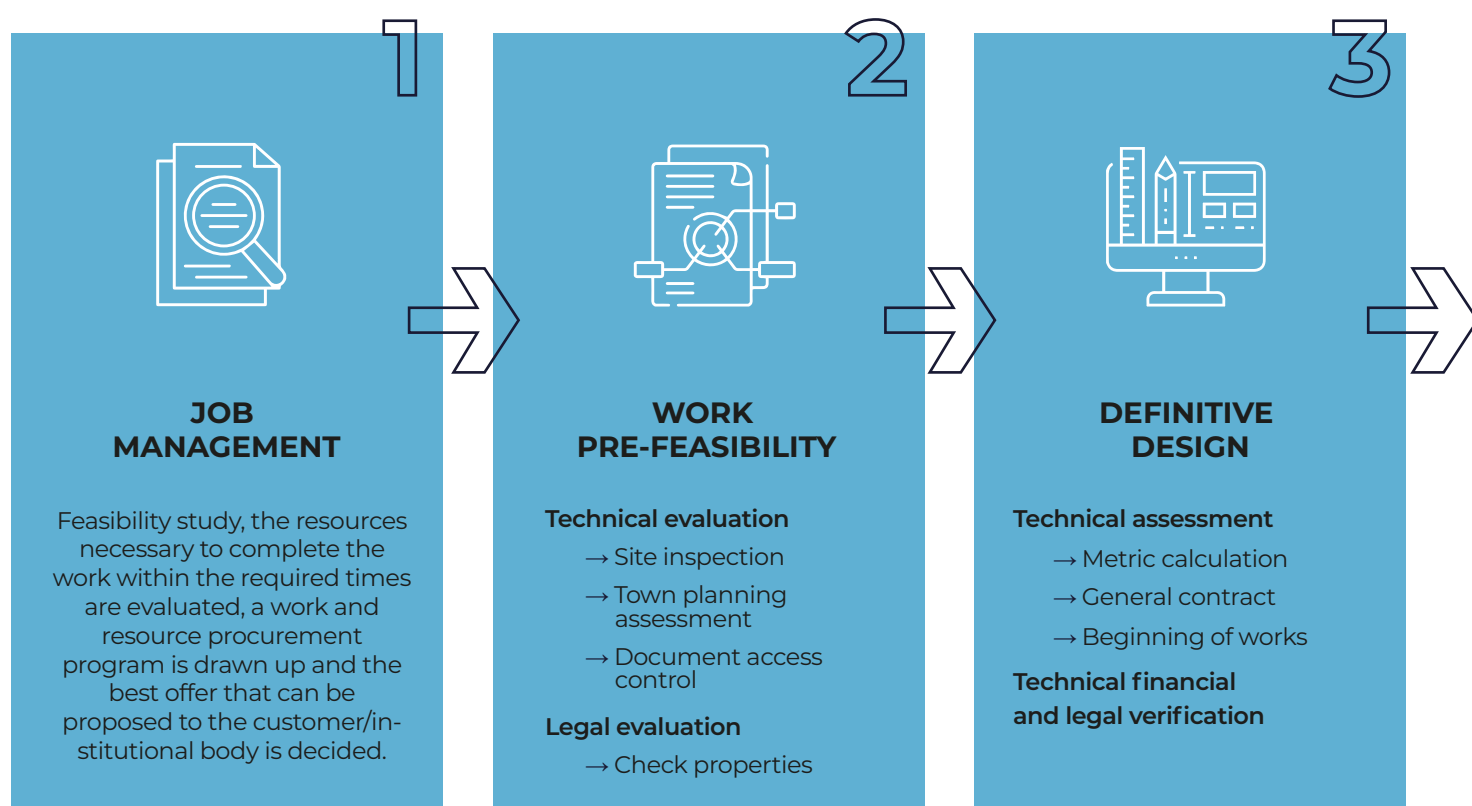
1

JOB MANAGEMENT

Feasibility study, the resources necessary to complete the work within the required times are evaluated, a work and resource procurement program is drawn up and the best offer that can be proposed to the customer/institutional body is decided.

2

WORK PRE-FEASIBILITY

Technical evaluation

→ Site inspection

→ Town planning assessment

→ Document access control

Legal evaluation

→ Check properties

3

DEFINITIVE DESIGN

Technical assessment

→ Metric calculation

→ General contract

→ Beginning of works

Technical financial and legal verification